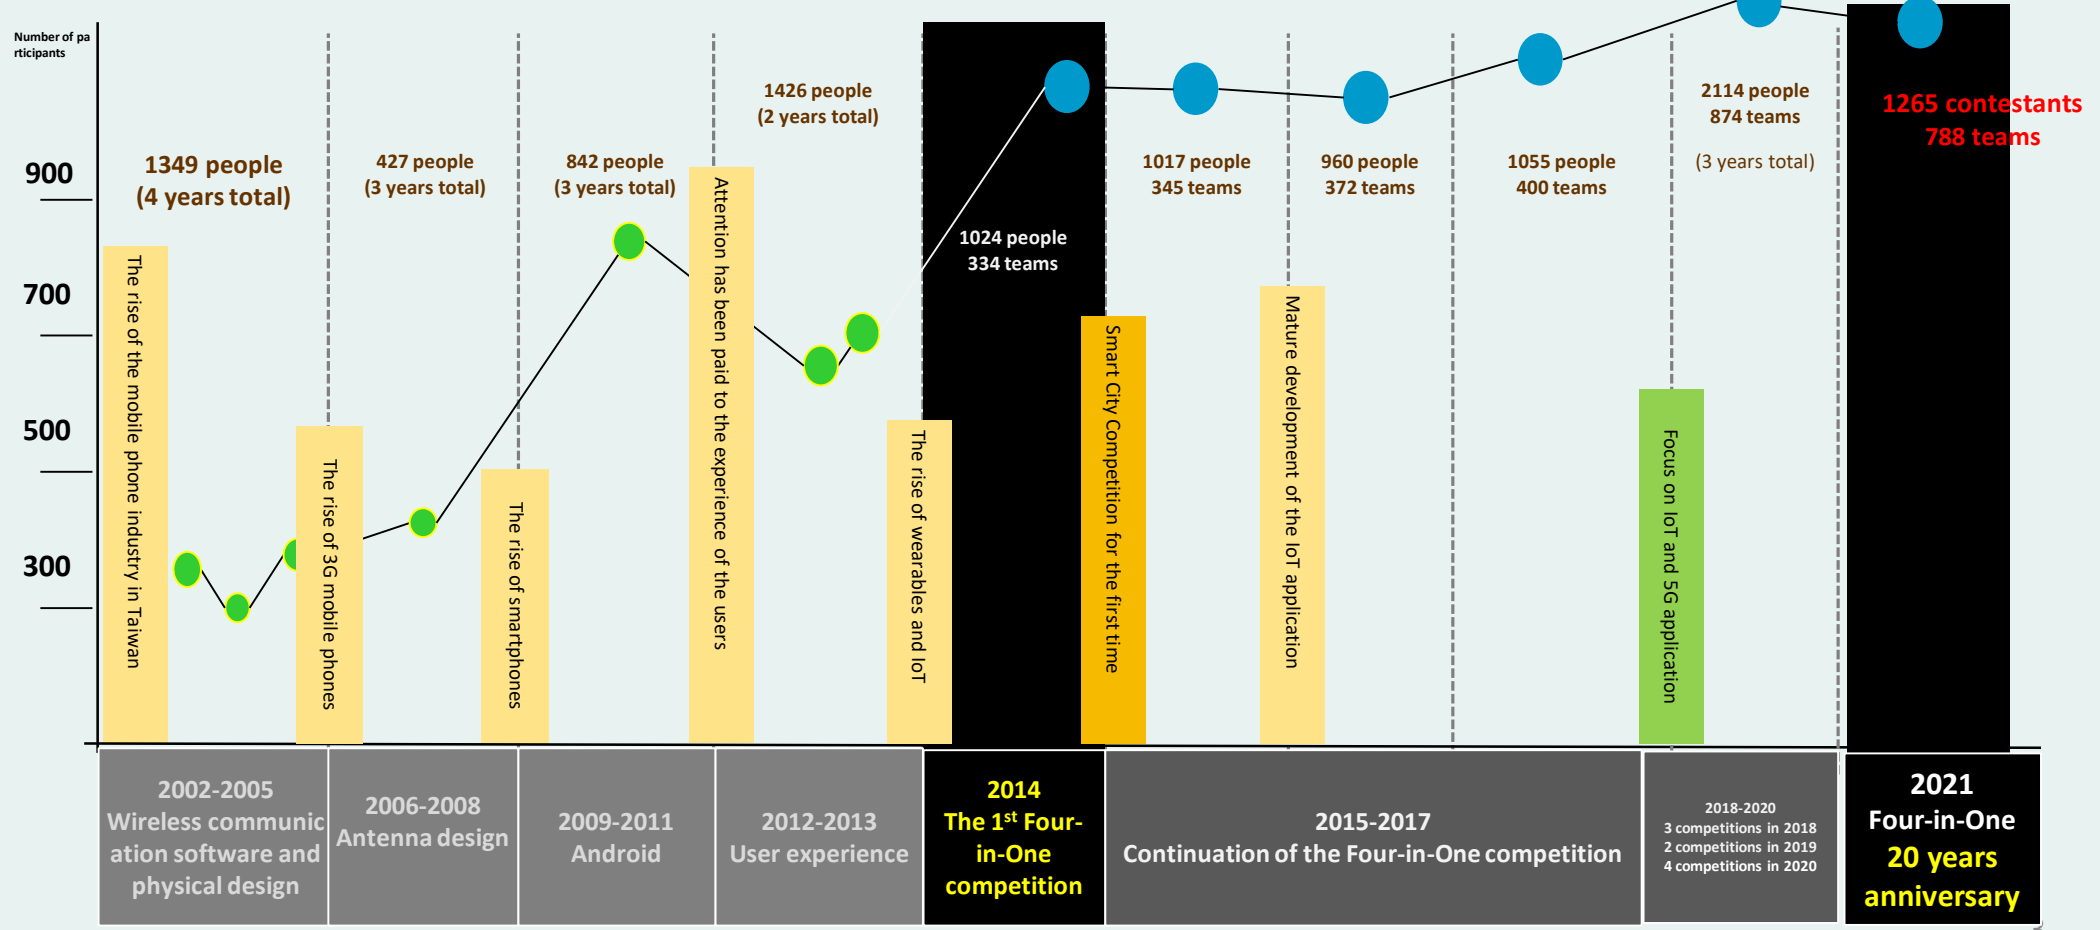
Number of participants

900

700

500

300

1349 people
(4 years total)

The rise of the mobile phone industry in Taiwan

427 people
(3 years total)

The rise of 3G mobile phones

842 people
(3 years total)

The rise of smartphones

1426 people
(2 years total)

Attention has been paid to the experience of the users

The rise of wearables and IoT

1024 people
334 teams

Smart City Competition for the first time

1017 people
345 teams

960 people
372 teams

Mature development of the IoT application

1055 people
400 teams

2114 people
874 teams

(3 years total)

Focus on IoT and 5G application

1265 contestants
788 teams

2002-2005
Wireless communication software and physical design

2006-2008
Antenna design

2009-2011
Android

2012-2013
User experience

2014
The 1$^{st}$ Four-in-One competition

2015-2017
Continuation of the Four-in-One competition

2018-2020
3 competitions in 2018
2 competitions in 2019
4 competitions in 2020

2021
Four-in-One
20 years anniversary